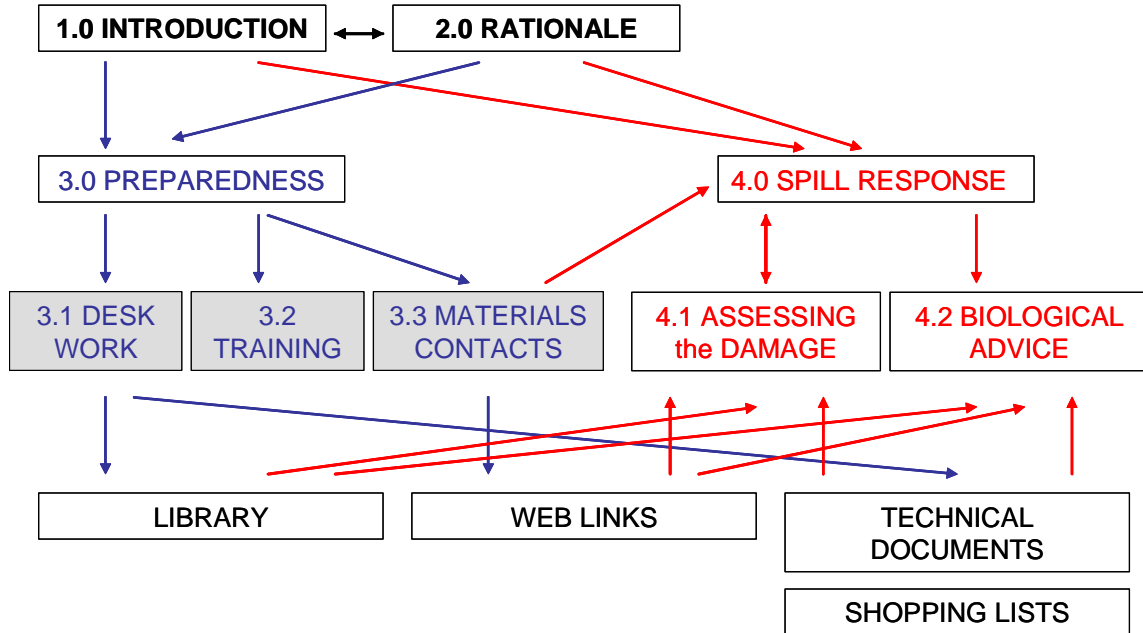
1.0 INTRODUCTION

2.0 RATIONALE

3.0 PREPAREDNESS

4.0 SPILL RESPONSE

3.1 DESK WORK

3.2 TRAINING

3.3 MATERIALS CONTACTS

4.1 ASSESSING the DAMAGE

4.2 BIOLOGICAL ADVICE

LIBRARY

WEB LINKS

TECHNICAL DOCUMENTS

SHOPPING LISTS